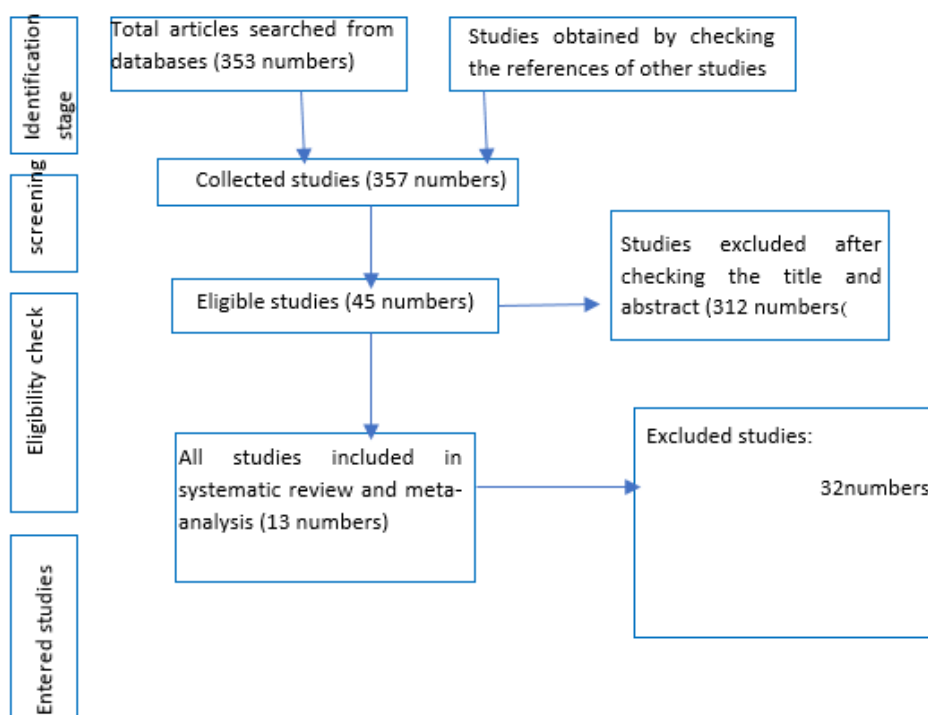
Identification stage

Total articles searched from databases (353 numbers)

Studies obtained by checking the references of other studies

screening

Collected studies (357 numbers)

Studies excluded after checking the title and abstract (312 numbers(

Eligibility check

Eligible studies (45 numbers)

All studies included in systematic review and meta-analysis (13 numbers)

Excluded studies:

32numbers

Entered studies